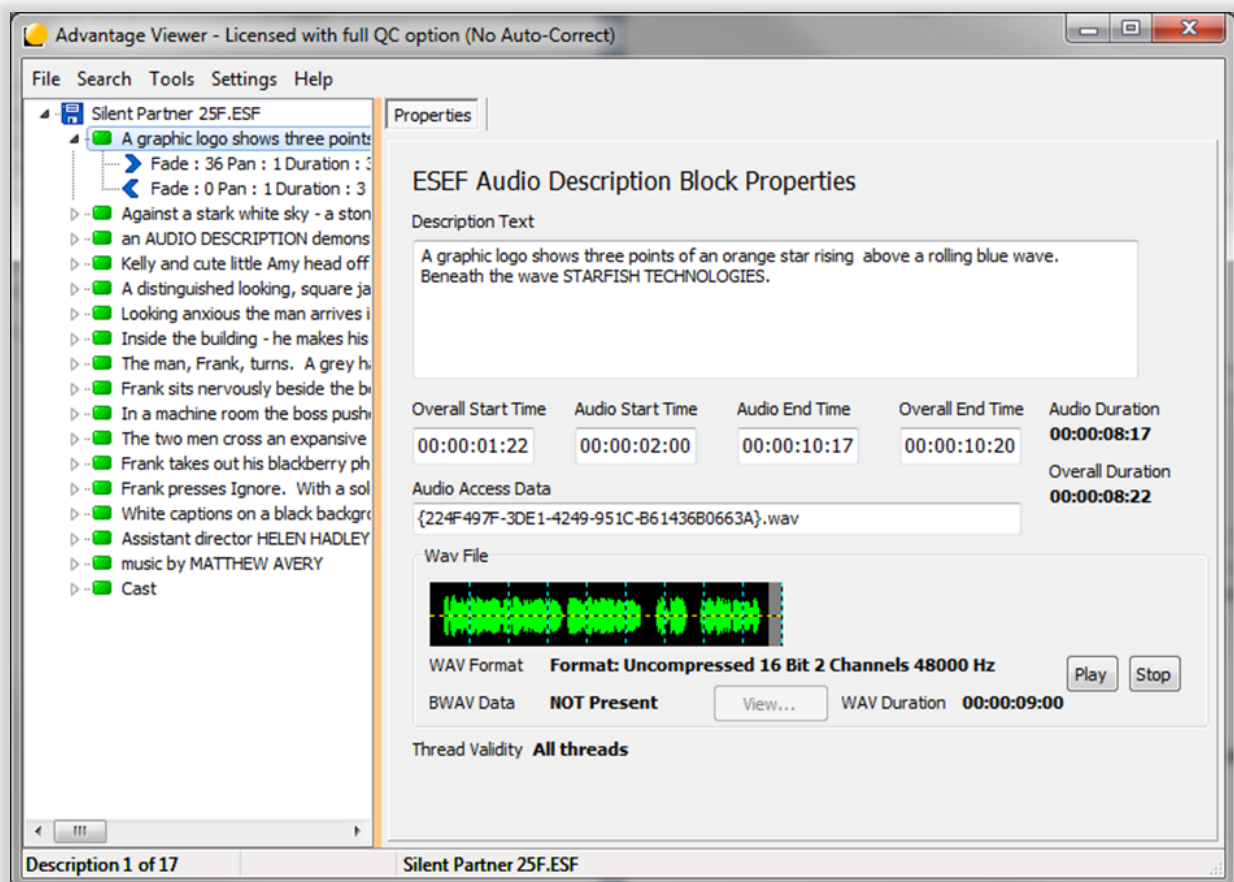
Advantage Viewer - Licensed with full QC option (No Auto-Correct)

File Search Tools Settings Help

Silent Partner 25F.ESF
A graphic logo shows three points
Fade : 36 Pan : 1 Duration : 3
Fade : 0 Pan : 1 Duration : 3
Against a stark white sky - a ston
an AUDIO DESCRIPTION demons
Kelly and cute little Amy head off
A distinguished looking, square ja
Looking anxious the man arrives i
Inside the building - he makes his
The man, Frank, turns. A grey h
Frank sits nervously beside the b
In a machine room the boss push
The two men cross an expansive
Frank takes out his blackberry ph
Frank presses Ignore. With a sol
White captions on a black backgr
Assistant director HELEN HADLEY
music by MATTHEW AVERY
Cast

Properties

ESEF Audio Description Block Properties

Description Text

A graphic logo shows three points of an orange star rising above a rolling blue wave. Beneath the wave STARFISH TECHNOLOGIES.

Overall Start Time 00:00:01:22
Audio Start Time 00:00:02:00
Audio End Time 00:00:10:17
Overall End Time 00:00:10:20
Audio Duration 00:00:08:17
Overall Duration 00:00:08:22

Audio Access Data
{224F497F-3DE1-4249-951C-B61436B0663A}.wav

Wav File

WAV Format Format: Uncompressed 16 Bit 2 Channels 48000 Hz
Play Stop
BWAV Data NOT Present View... WAV Duration 00:00:09:00

Thread Validity All threads

Description 1 of 17
Silent Partner 25F.ESF